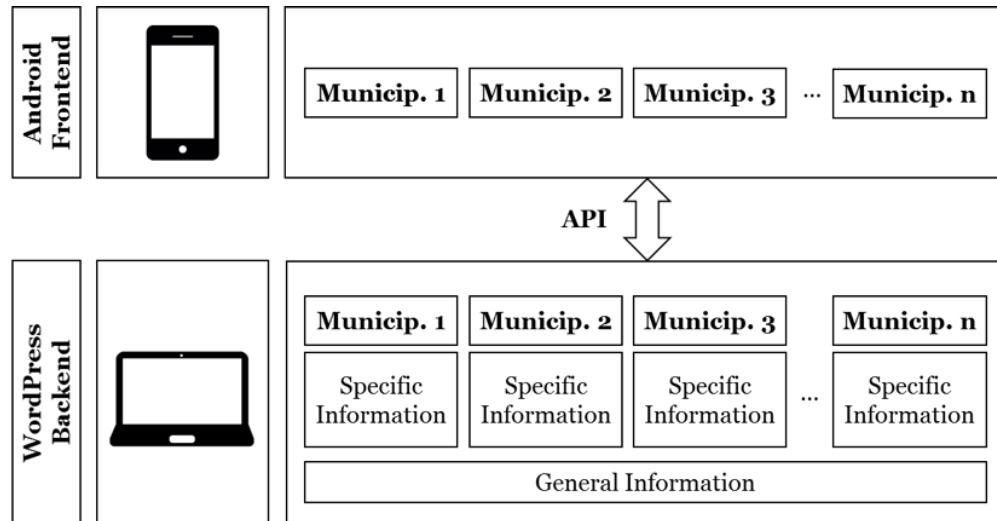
Android Frontend

Municip. 1

Municip. 2

Municip. 3

...

Municip. n

API

WordPress Backend

Municip. 1

Municip. 2

Municip. 3

Municip. n

Specific Information

Specific Information

Specific Information

...

Specific Information

General Information